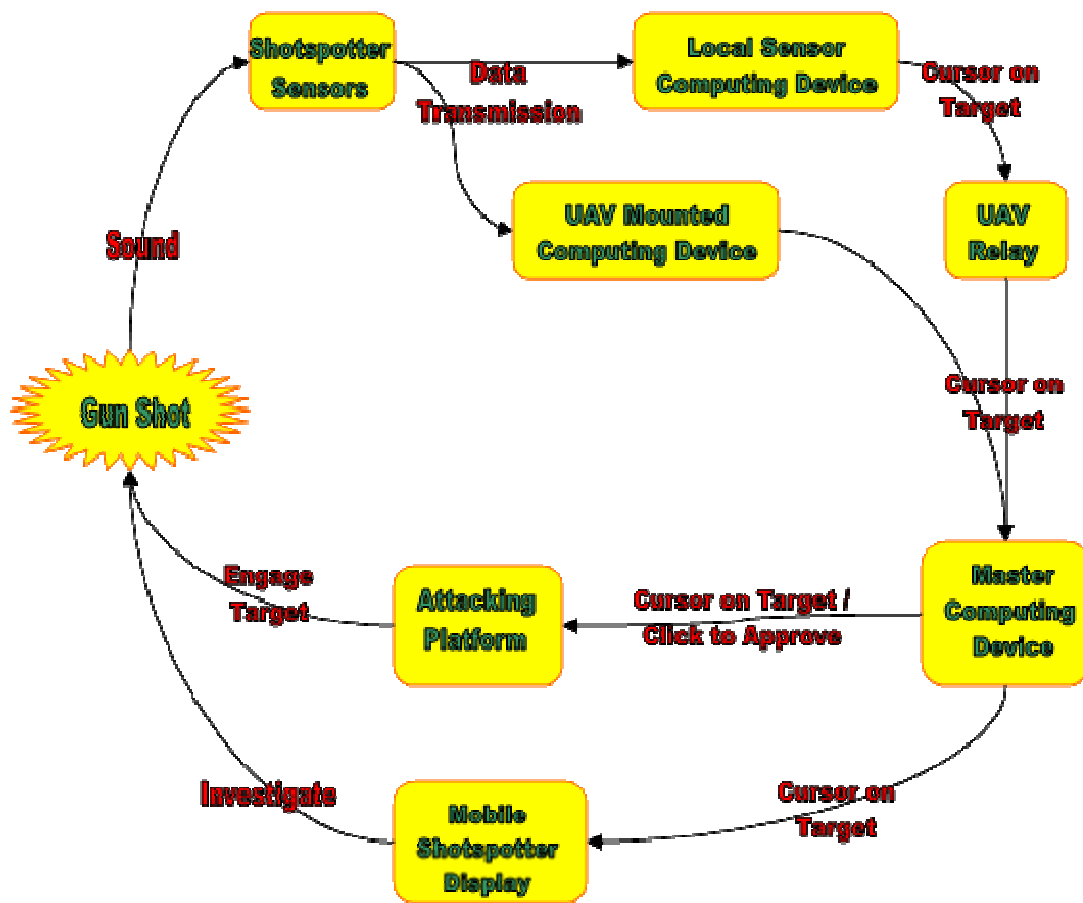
Shotspotter Sensors

Data Transmission

Local Sensor Computing Device

Cursor on Target

UAV Mounted Computing Device

UAV Relay

Sound

Gun Shot

Cursor on Target

Master Computing Device

Engage Target

Attacking Platform

Cursor on Target / Click to Approve

Investigate

Mobile Shotspotter Display

Cursor on Target